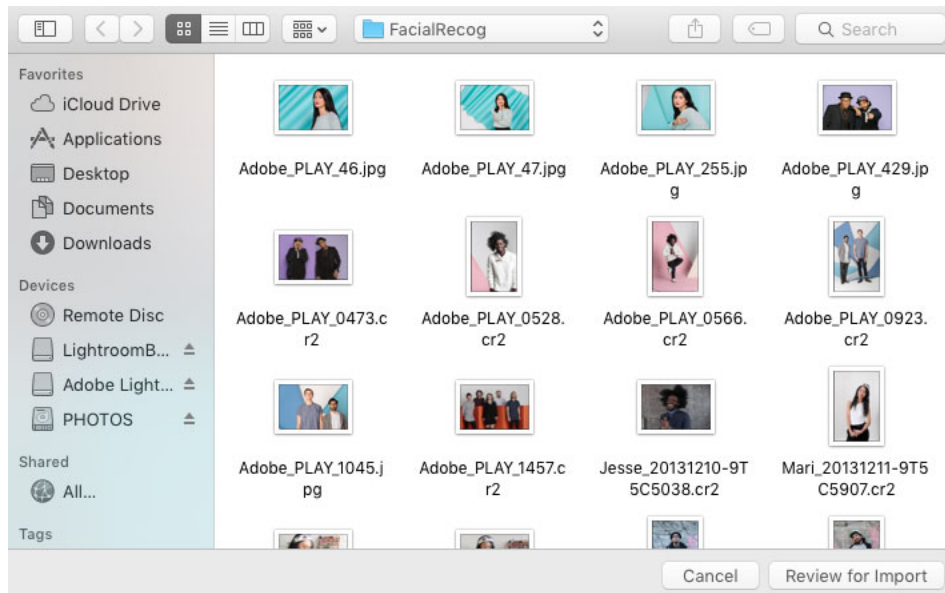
FacialRecog

Search

Favorites
iCloud Drive
Applications
Desktop
Documents
Downloads

Devices
Remote Disc
LightroomB...
Adobe Light...
PHOTOS

Shared
All...

Tags

Adobe_PLAY_46.jpg
Adobe_PLAY_47.jpg
Adobe_PLAY_255.jpg
Adobe_PLAY_429.jpg
Adobe_PLAY_0473.cr2
Adobe_PLAY_0528.cr2
Adobe_PLAY_0566.cr2
Adobe_PLAY_0923.cr2
Adobe_PLAY_1045.jpg
Adobe_PLAY_1457.cr2
Jesse_20131210-9T5C5038.cr2
Mari_20131211-9T5C5907.cr2

Cancel
Review for Import